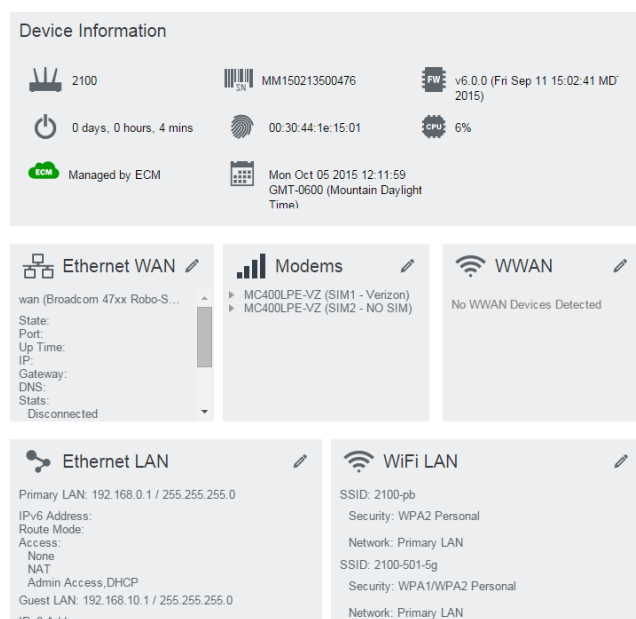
Device Information

2100

SN MM150213500476

FW v6.0.0 (Fri Sep 11 15:02:41 MDT 2015)

0 days, 0 hours, 4 mins

00:30:44:1e:15:01

CPU 6%

ECM Managed by ECM

Mon Oct 05 2015 12:11:59 GMT-0600 (Mountain Daylight Time)

Ethernet WAN

wan (Broadcom 47xx Robo-S...

State:
Port:
Up Time:
IP:
Gateway:
DNS:
Stats:
Disconnected

Modems

MC400LPE-VZ (SIM1 - Verizon)
MC400LPE-VZ (SIM2 - NO SIM)

WWAN

No WWAN Devices Detected

Ethernet LAN

Primary LAN: 192.168.0.1 / 255.255.255.0

IPv6 Address:
Route Mode:
Access:
None
NAT
Admin Access,DHCP
Guest LAN: 192.168.10.1 / 255.255.255.0

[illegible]

WiFi LAN

SSID: 2100-pb

Security: WPA2 Personal

Network: Primary LAN

SSID: 2100-501-5g

Security: WPA1/WPA2 Personal

Network: Primary LAN